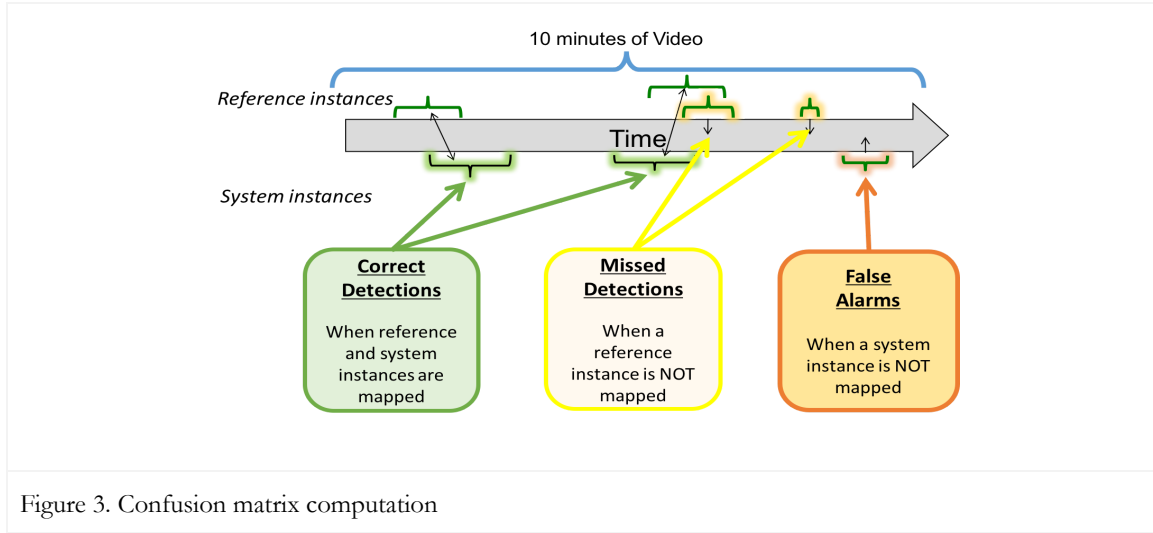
10 minutes of Video

Reference instances

Time

System instances

Correct Detections

When reference and system instances are mapped

Missed Detections

When a reference instance is NOT mapped

False Alarms

When a system instance is NOT mapped

Figure 3. Confusion matrix computation